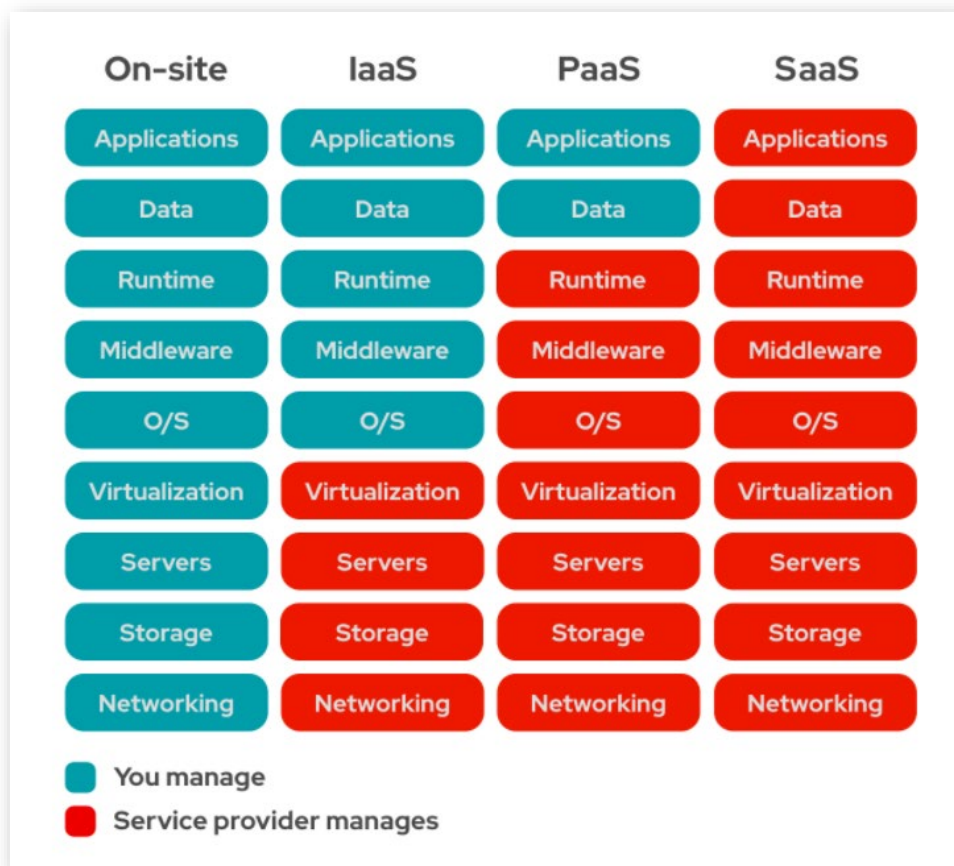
| On-site | IaaS | PaaS | SaaS |
|---|---|---|---|
| Applications | Applications | Applications | Applications |
| Data | Data | Data | Data |
| Runtime | Runtime | Runtime | Runtime |
| Middleware | Middleware | Middleware | Middleware |
| O/S | O/S | O/S | O/S |
| Virtualization | Virtualization | Virtualization | Virtualization |
| Servers | Servers | Servers | Servers |
| Storage | Storage | Storage | Storage |
| Networking | Networking | Networking | Networking |

You manage
Service provider manages